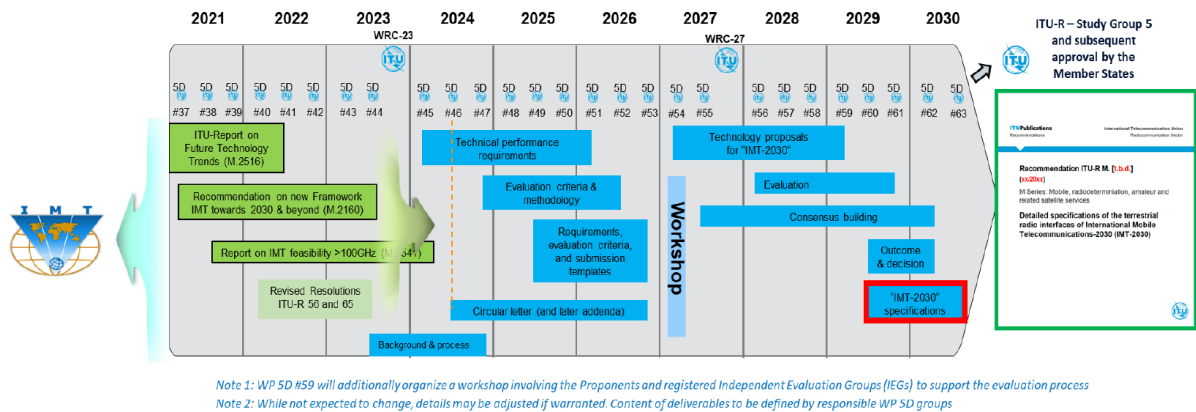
2021 2022 2023 2024 2025 2026 2027 2028 2029 2030

WRC-23

WRC-27

ITU-R – Study Group 5 and subsequent approval by the Member States

5D #37 5D #38 5D #39 5D #40 5D #41 5D #42 5D #43 5D #44 5D #45 5D #46 5D #47 5D #48 5D #49 5D #50 5D #51 5D #52 5D #53 5D #54 5D #55 5D #56 5D #57 5D #58 5D #59 5D #60 5D #61 5D #62 5D #63

IMT

ITU-Report on Future Technology Trends (M.2516)

Recommendation on new Framework IMT towards 2030 & beyond (M.2160)

Report on IMT feasibility >100GHz (M.2541)

Revised Resolutions ITU-R 50 and 65

Background & process

Technical performance requirements

Evaluation criteria & methodology

Requirements, evaluation criteria, and submission templates

Circular letter (and later addenda)

Workshop

Technology proposals for "IMT-2030"

Evaluation

Consensus building

Outcome & decision

"IMT-2030" specifications

ITUPublications Recommendations

International Telecommunication Union Radiocommunication Sector

Recommendation ITU-R M. [t.b.d.]

(xx/20xx)

M Series: Mobile, radiodetermination, amateur and related satellite services

Detailed specifications of the terrestrial radio interfaces of International Mobile Telecommunications-2030 (IMT-2030)

Note 1: WP 5D #59 will additionally organize a workshop involving the Proponents and registered Independent Evaluation Groups (IEGs) to support the evaluation process

Note 2: While not expected to change, details may be adjusted if warranted. Content of deliverables to be defined by responsible WP 5D groups